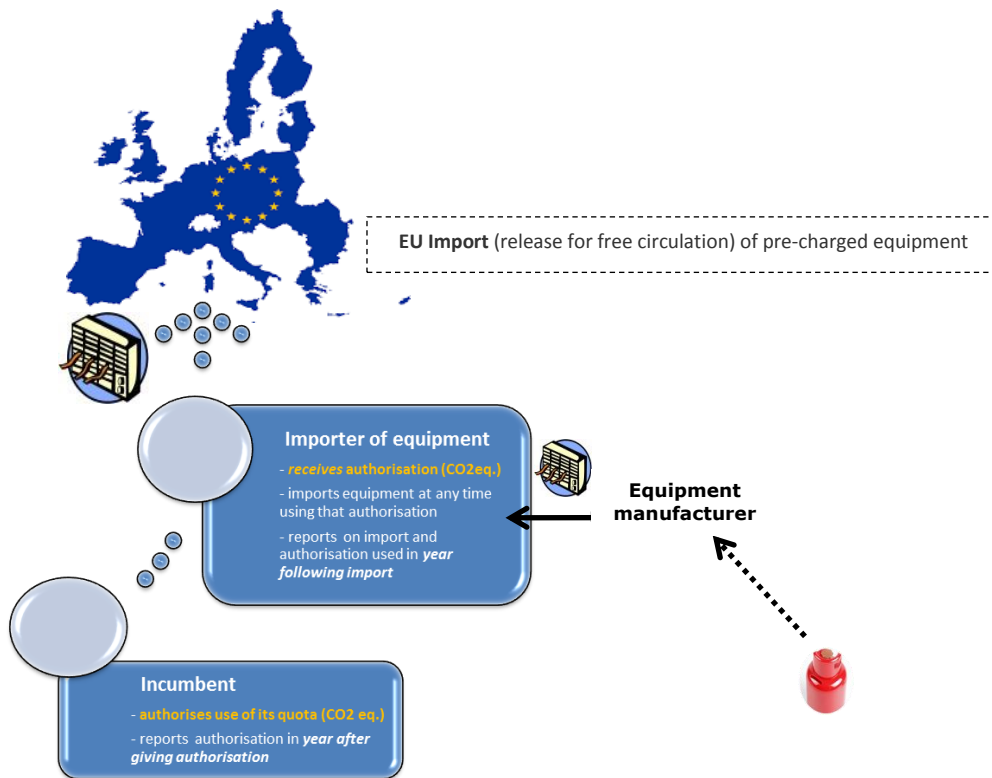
**EU Import** (release for free circulation) of pre-charged equipment

**Importer of equipment**

- ***receives*** **authorisation (CO2eq.)**

- imports equipment at any time using that authorisation

- reports on import and authorisation used in ***year following import***

**Equipment manufacturer**

**Incumbent**

- **authorises use of its quota (CO2 eq.)**

- reports authorisation in ***year after giving authorisation***